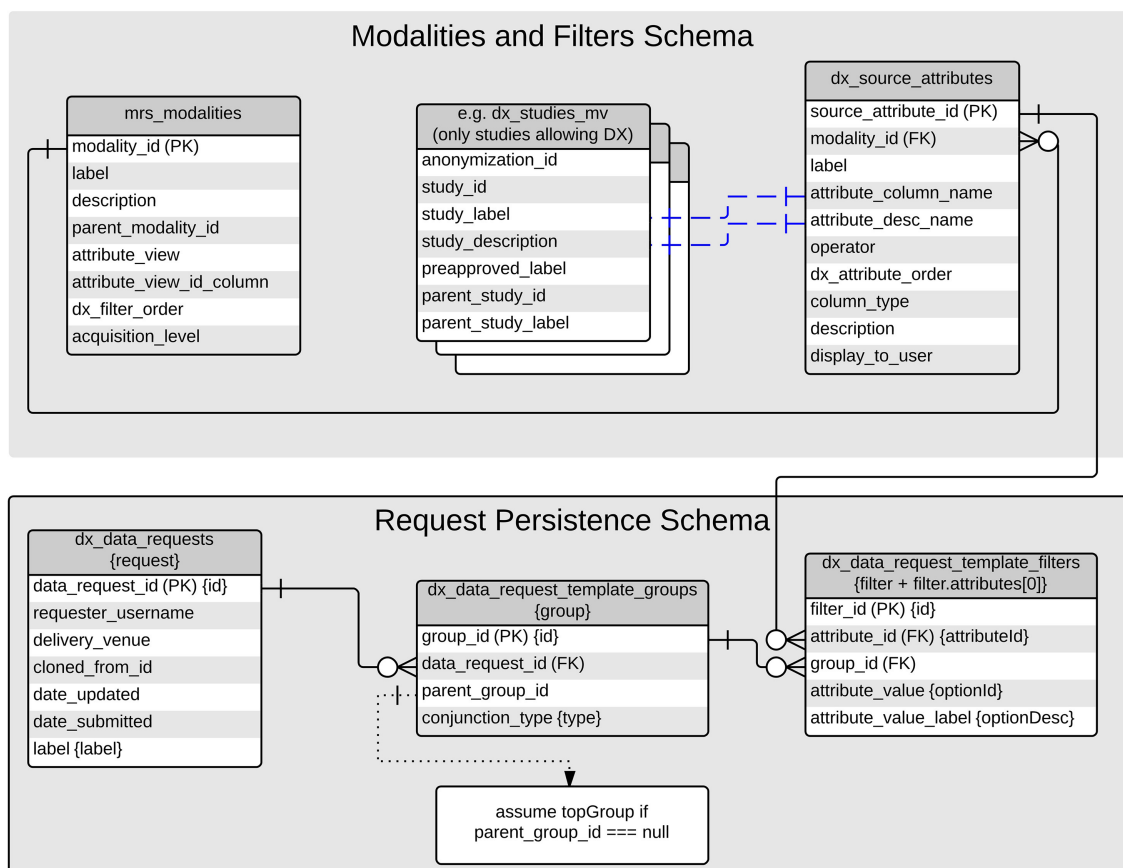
Modalities and Filters Schema

mrs_modalities

| mrs_modalities |
|---|
| modality_id (PK) |
| label |
| description |
| parent_modality_id |
| attribute_view |
| attribute_view_id_column |
| dx_filter_order |
| acquisition_level |

| e.g. dx_studies_mv (only studies allowing DX) |
|---|
| anonymization_id |
| study_id |
| study_label |
| study_description |
| preapproved_label |
| parent_study_id |
| parent_study_label |

| dx_source_attributes |
|---|
| source_attribute_id (PK) |
| modality_id (FK) |
| label |
| attribute_column_name |
| attribute_desc_name |
| operator |
| dx_attribute_order |
| column_type |
| description |
| display_to_user |

Request Persistence Schema

| dx_data_requests {request} |
|---|
| data_request_id (PK) {id} |
| requester_username |
| delivery_venue |
| cloned_from_id |
| date_updated |
| date_submitted |
| label {label} |

| dx_data_request_template_groups {group} |
|---|
| group_id (PK) {id} |
| data_request_id (FK) |
| parent_group_id |
| conjunction_type {type} |

| dx_data_request_template_filters {filter + filter.attributes[0]} |
|---|
| filter_id (PK) {id} |
| attribute_id (FK) {attributeId} |
| group_id (FK) |
| attribute_value {optionId} |
| attribute_value_label {optionDesc} |

assume topGroup if parent_group_id === null